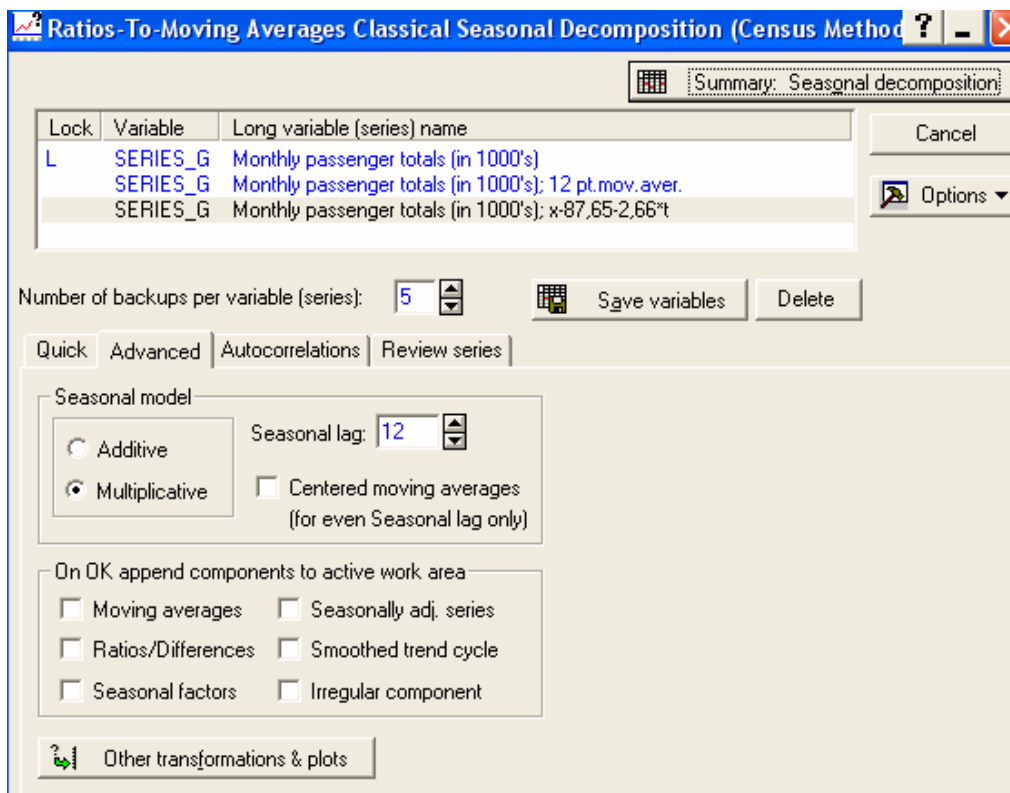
Ratios-To-Moving Averages Classical Seasonal Decomposition (Census Method

Summary: Seasonal decomposition

| Lock | Variable | Long variable (series) name |
|---|---|---|
| L | SERIES_G | Monthly passenger totals (in 1000's) |
| | SERIES_G | Monthly passenger totals (in 1000's); 12 pt.mov.aver. |
| | SERIES_G | Monthly passenger totals (in 1000's); x-87,65-2,66*t |

Cancel

Options

Number of backups per variable (series): 5

Save variables

Delete

Quick | Advanced | Autocorrelations | Review series

Seasonal model

Additive

Multiplicative

Seasonal lag: 12

Centered moving averages (for even Seasonal lag only)

On OK append components to active work area

Moving averages

Seasonally adj. series

Ratios/Differences

Smoothed trend cycle

Seasonal factors

Irregular component

Other transformations & plots